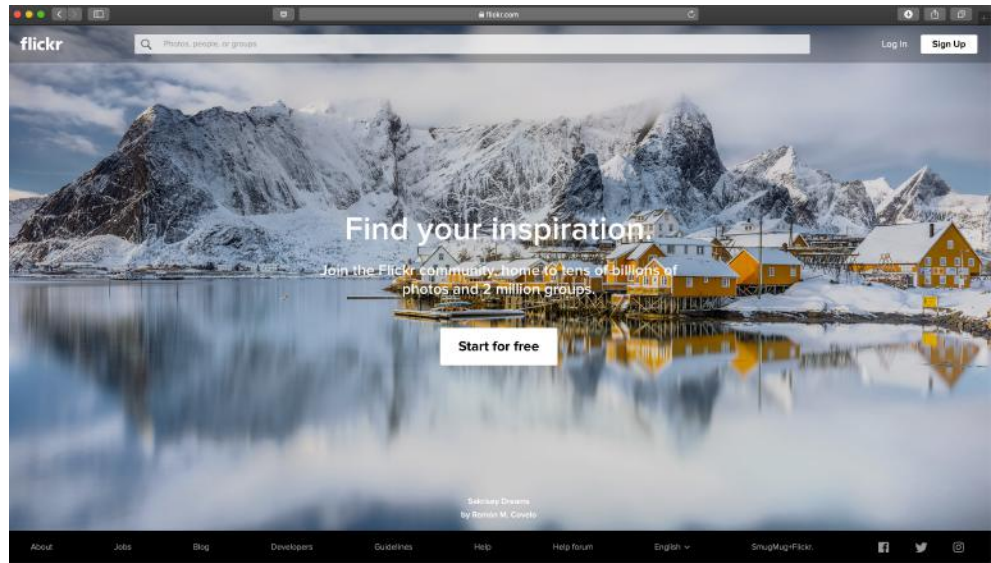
flickr.com

flickr

Photos, people, or groups

Log In

Sign Up

Find your inspiration.

Join the Flickr community, home to tens of billions of photos and 2 million groups.

Start for free

Sakrisøy Dreams
by Roman M. Covelo

About Jobs Blog Developers Guidelines Help Help forum English SmugMug+Flickr.